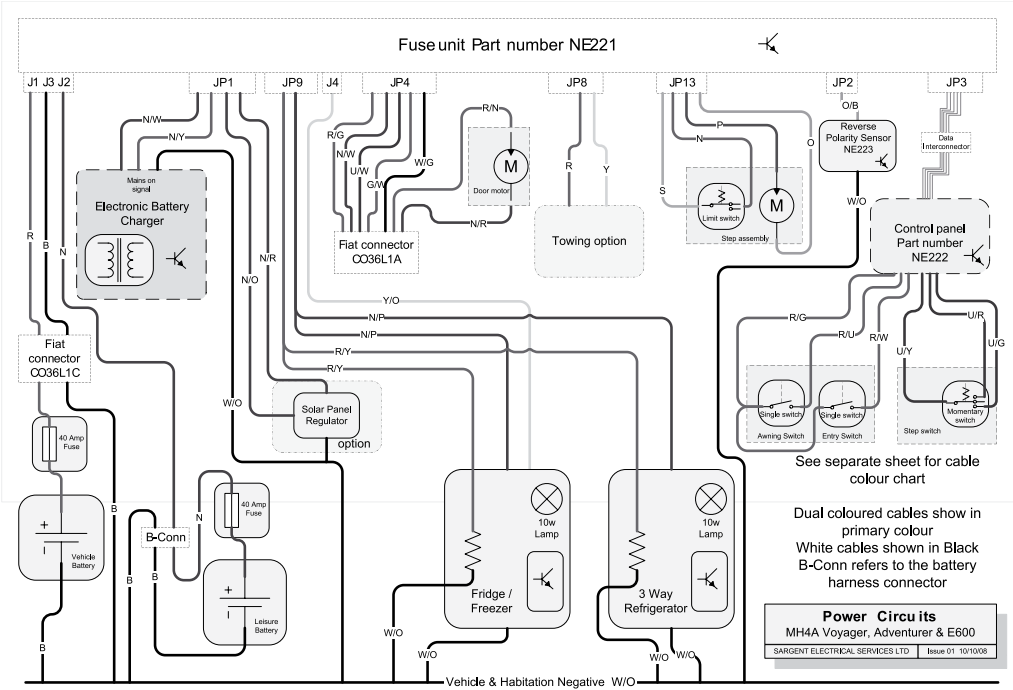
Fuse unit Part number NE221

J1 J3 J2 JP1 JP9 J4 JP4 JP8 JP13 JP2 JP3

N/W
N/Y
Mains on signal
Electronic Battery Charger
R/N
R/G
N/W
U/W
G/W
W/G
M
Door motor
N/R
Fiat connector CO36L1A
R
Y
Towing option
P
N
S
O
Limit switch
M
Step assembly
O/B
Reverse Polarity Sensor NE223
Data Interconnector
W/O
Control panel Part number NE222
R
B
N
N/R
N/O
Y/O
N/P
N/P
R/Y
R/Y
Fiat connector CO36L1C
W/O
Solar Panel Regulator
option
R/G
R/U
R/W
U/R
U/Y
U/G
Single switch
Single switch
Awning Switch
Entry Switch
Momentary switch
Step switch
See separate sheet for cable colour chart
40 Amp Fuse
40 Amp Fuse
B
N
B-Conn
B
B
+
Vehicle Battery
+
Leisure Battery
B
10w Lamp
Fridge / Freezer
10w Lamp
3 Way Refrigerator
W/O
W/O
W/O
W/O
Dual coloured cables show in primary colour
White cables shown in Black
B-Conn refers to the battery harness connector
Power Circuits
MH4A Voyager, Adventurer & E600
SARGENT ELECTRICAL SERVICES LTD Issue 01 10/10/08
Vehicle & Habitation Negative W/O